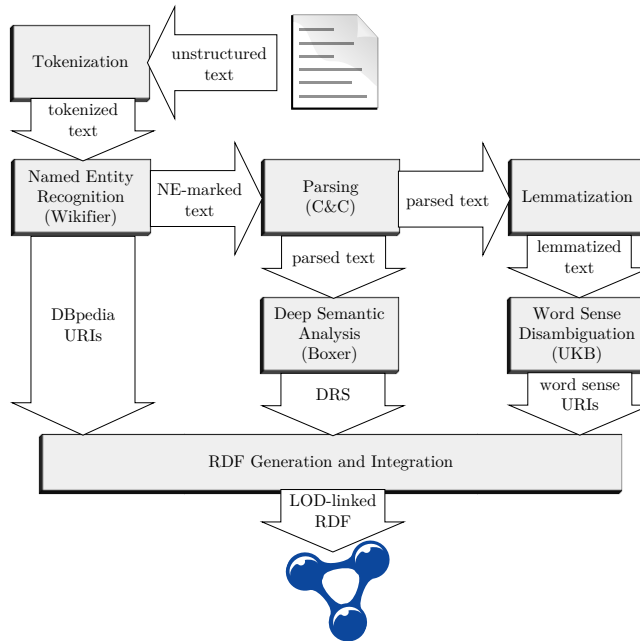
Tokenization

unstructured text

tokenized text

Named Entity Recognition (Wikifier)

NE-marked text

Parsing (C&C)

parsed text

Lemmatization

DBpedia URIs

parsed text

lemmatized text

Deep Semantic Analysis (Boxer)

Word Sense Disambiguation (UKB)

DRS

word sense URIs

RDF Generation and Integration

LOD-linked RDF